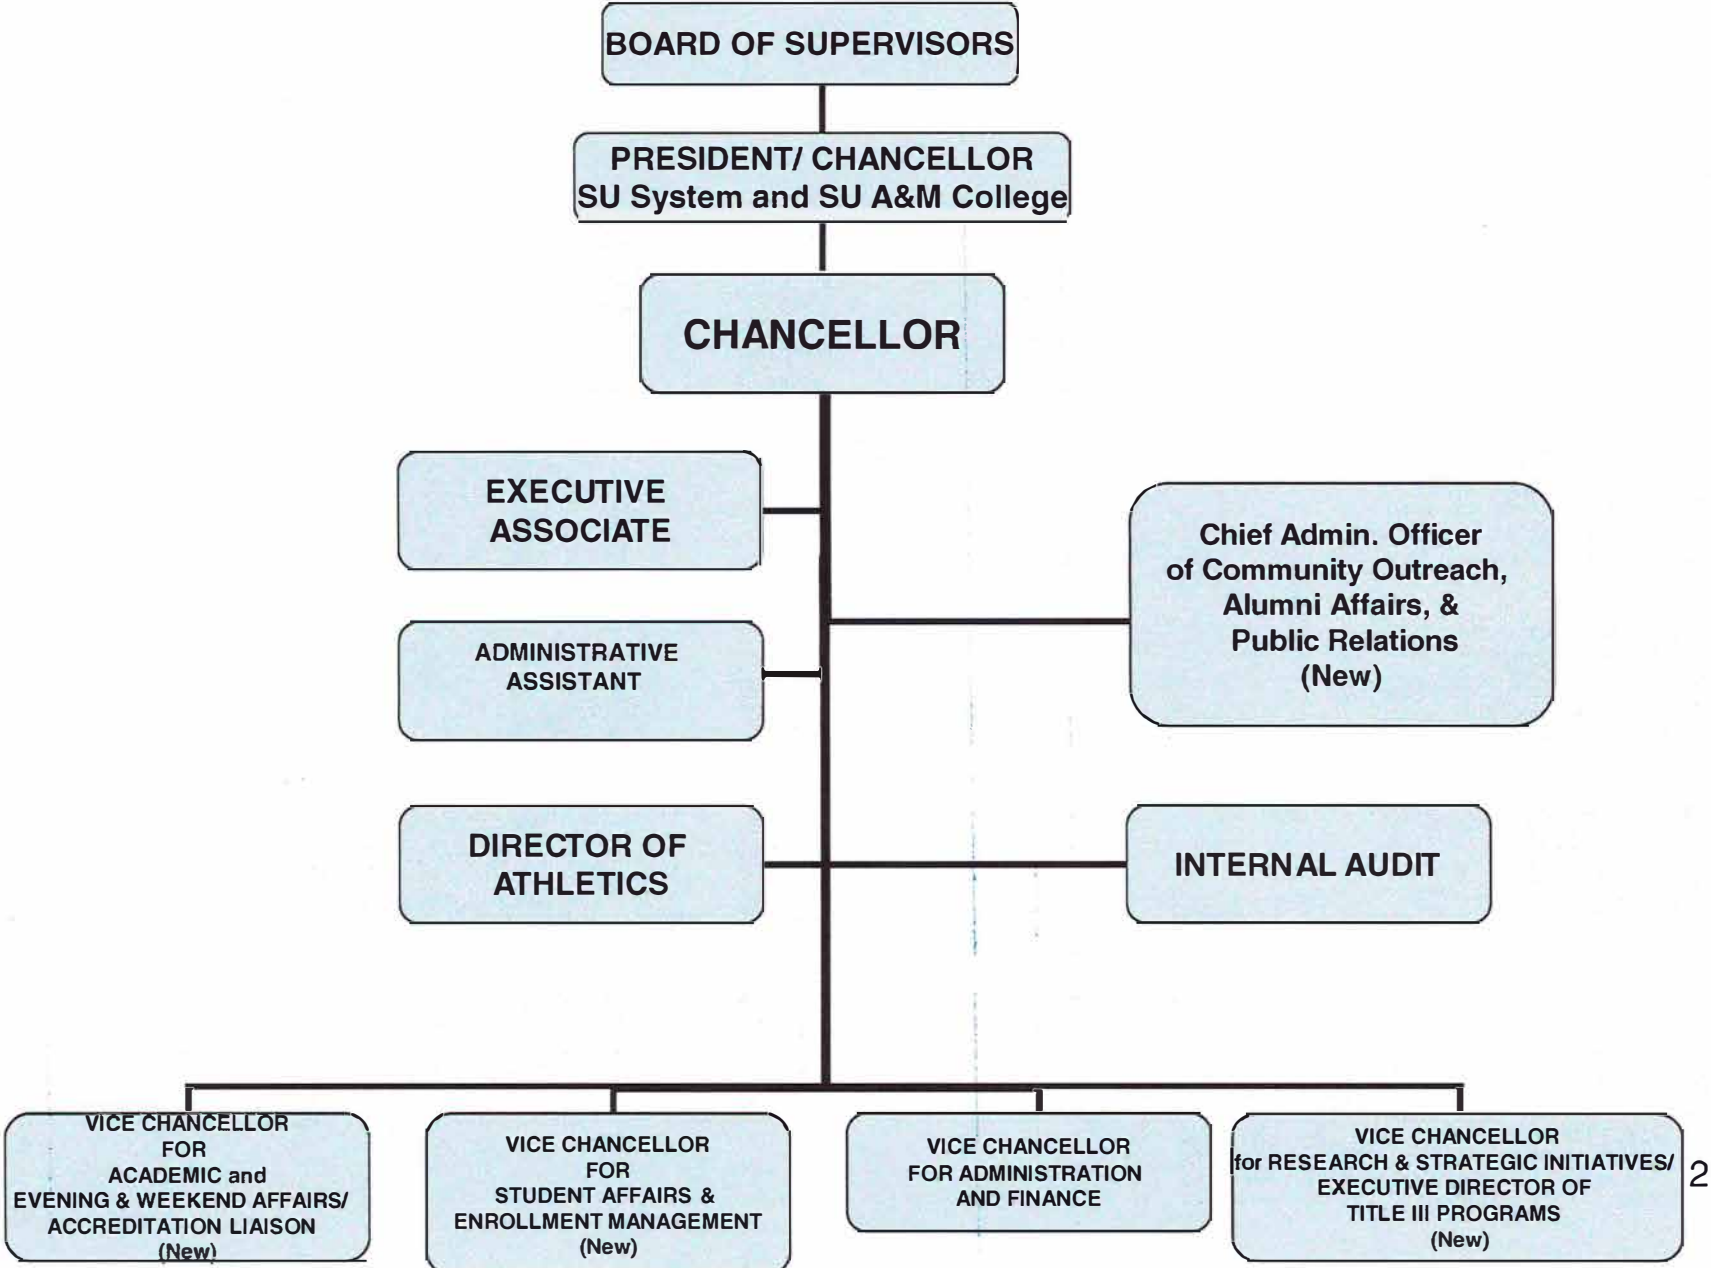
BOARD OF SUPERVISORS

PRESIDENT/ CHANCELLOR
SU System and SU A&M College

CHANCELLOR

EXECUTIVE ASSOCIATE

ADMINISTRATIVE ASSISTANT

Chief Admin. Officer of Community Outreach, Alumni Affairs, & Public Relations (New)

DIRECTOR OF ATHLETICS

INTERNAL AUDIT

VICE CHANCELLOR FOR ACADEMIC and EVENING & WEEKEND AFFAIRS/ ACCREDITATION LIAISON (New)

VICE CHANCELLOR FOR STUDENT AFFAIRS & ENROLLMENT MANAGEMENT (New)

VICE CHANCELLOR FOR ADMINISTRATION AND FINANCE

VICE CHANCELLOR for RESEARCH & STRATEGIC INITIATIVES/ EXECUTIVE DIRECTOR OF TITLE III PROGRAMS (New)

2